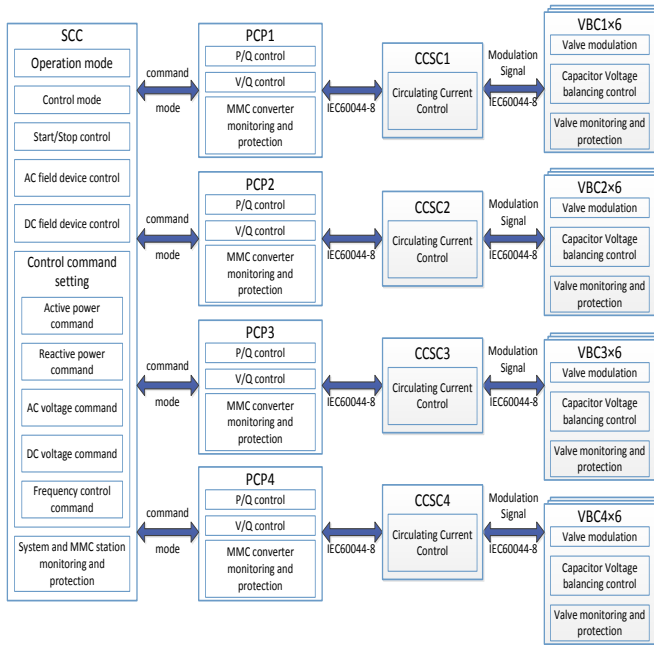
SCC
Operation mode
Control mode
Start/Stop control
AC field device control
DC field device control
Control command setting
Active power command
Reactive power command
AC voltage command
DC voltage command
Frequency control command
System and MMC station monitoring and protection

command mode
command mode
command mode
command mode

PCP1
P/Q control
V/Q control
MMC converter monitoring and protection

PCP2
P/Q control
V/Q control
MMC converter monitoring and protection

PCP3
P/Q control
V/Q control
MMC converter monitoring and protection

PCP4
P/Q control
V/Q control
MMC converter monitoring and protection

IEC60044-8
IEC60044-8
IEC60044-8
IEC60044-8

CCSC1
Circulating Current Control

CCSC2
Circulating Current Control

CCSC3
Circulating Current Control

CCSC4
Circulating Current Control

Modulation Signal
IEC60044-8
Modulation Signal
IEC60044-8
Modulation Signal
IEC60044-8
Modulation Signal
IEC60044-8

VBC1×6
Valve modulation
Capacitor Voltage balancing control
Valve monitoring and protection

VBC2×6
Valve modulation
Capacitor Voltage balancing control
Valve monitoring and protection

VBC3×6
Valve modulation
Capacitor Voltage balancing control
Valve monitoring and protection

VBC4×6
Valve modulation
Capacitor Voltage balancing control
Valve monitoring and protection